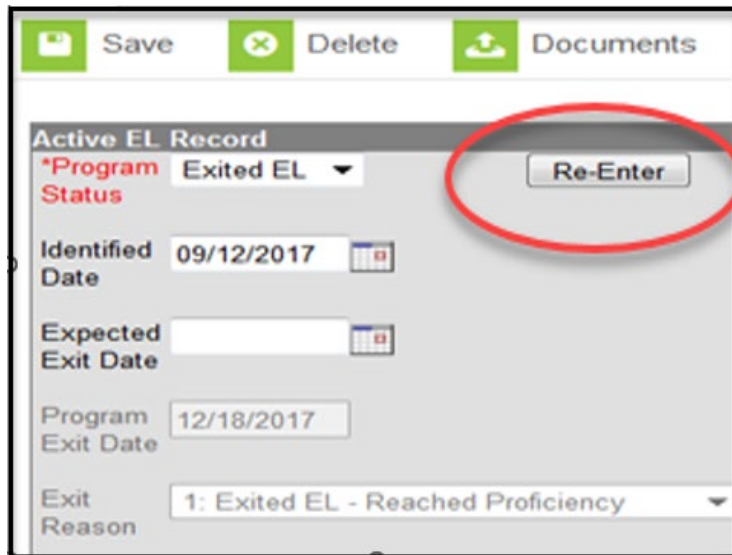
Save Delete Documents

Active EL Record

*Program Status Exited EL

Re-Enter

Identified Date 09/12/2017

Expected Exit Date

Program Exit Date 12/18/2017

Exit Reason 1: Exited EL - Reached Proficiency